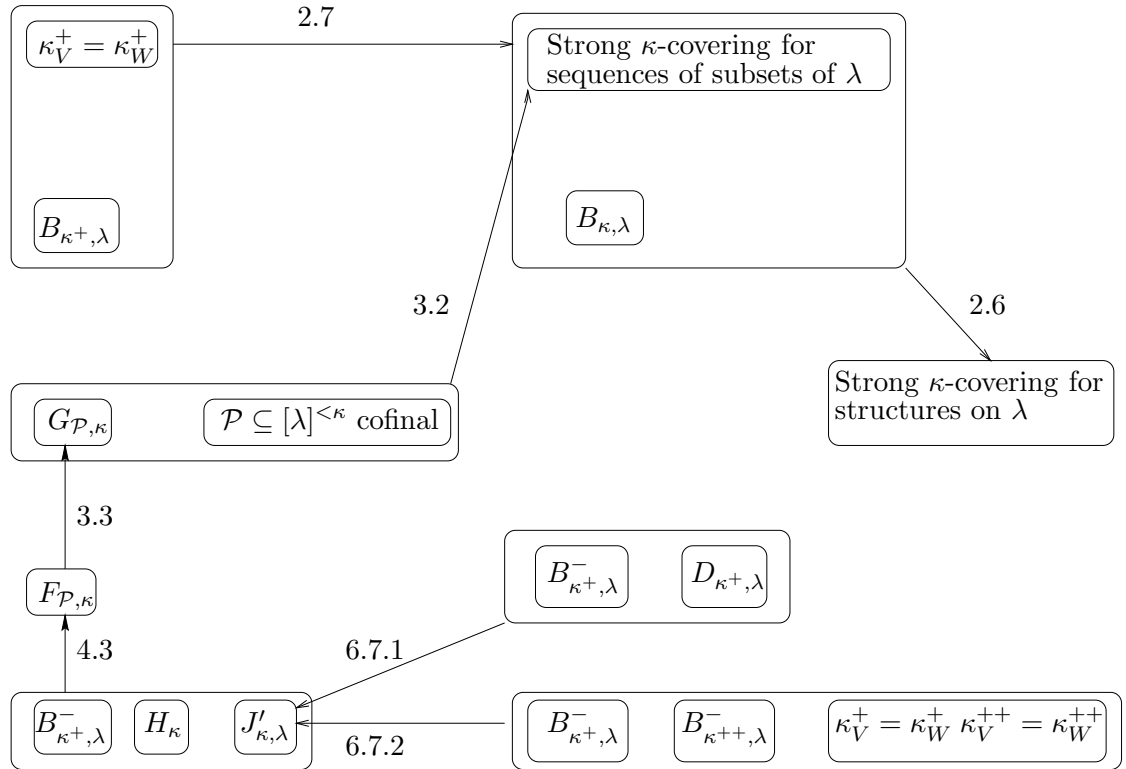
$\kappa_V^+ = \kappa_W^+$

2.7

Strong $\kappa$-covering for sequences of subsets of $\lambda$

$B_{\kappa^+,\lambda}$

$B_{\kappa,\lambda}$

3.2

2.6

Strong $\kappa$-covering for structures on $\lambda$

$G_{\mathcal{P},\kappa}$

$\mathcal{P} \subseteq [\lambda]^{<\kappa}$ cofinal

3.3

$F_{\mathcal{P},\kappa}$

$B^-_{\kappa^+,\lambda}$

$D_{\kappa^+,\lambda}$

4.3

6.7.1

$B^-_{\kappa^+,\lambda}$

$H_\kappa$

$J'_{\kappa,\lambda}$

6.7.2

$B^-_{\kappa^+,\lambda}$

$B^-_{\kappa^{++},\lambda}$

$\kappa_V^+ = \kappa_W^+$ $\kappa_V^{++} = \kappa_W^{++}$